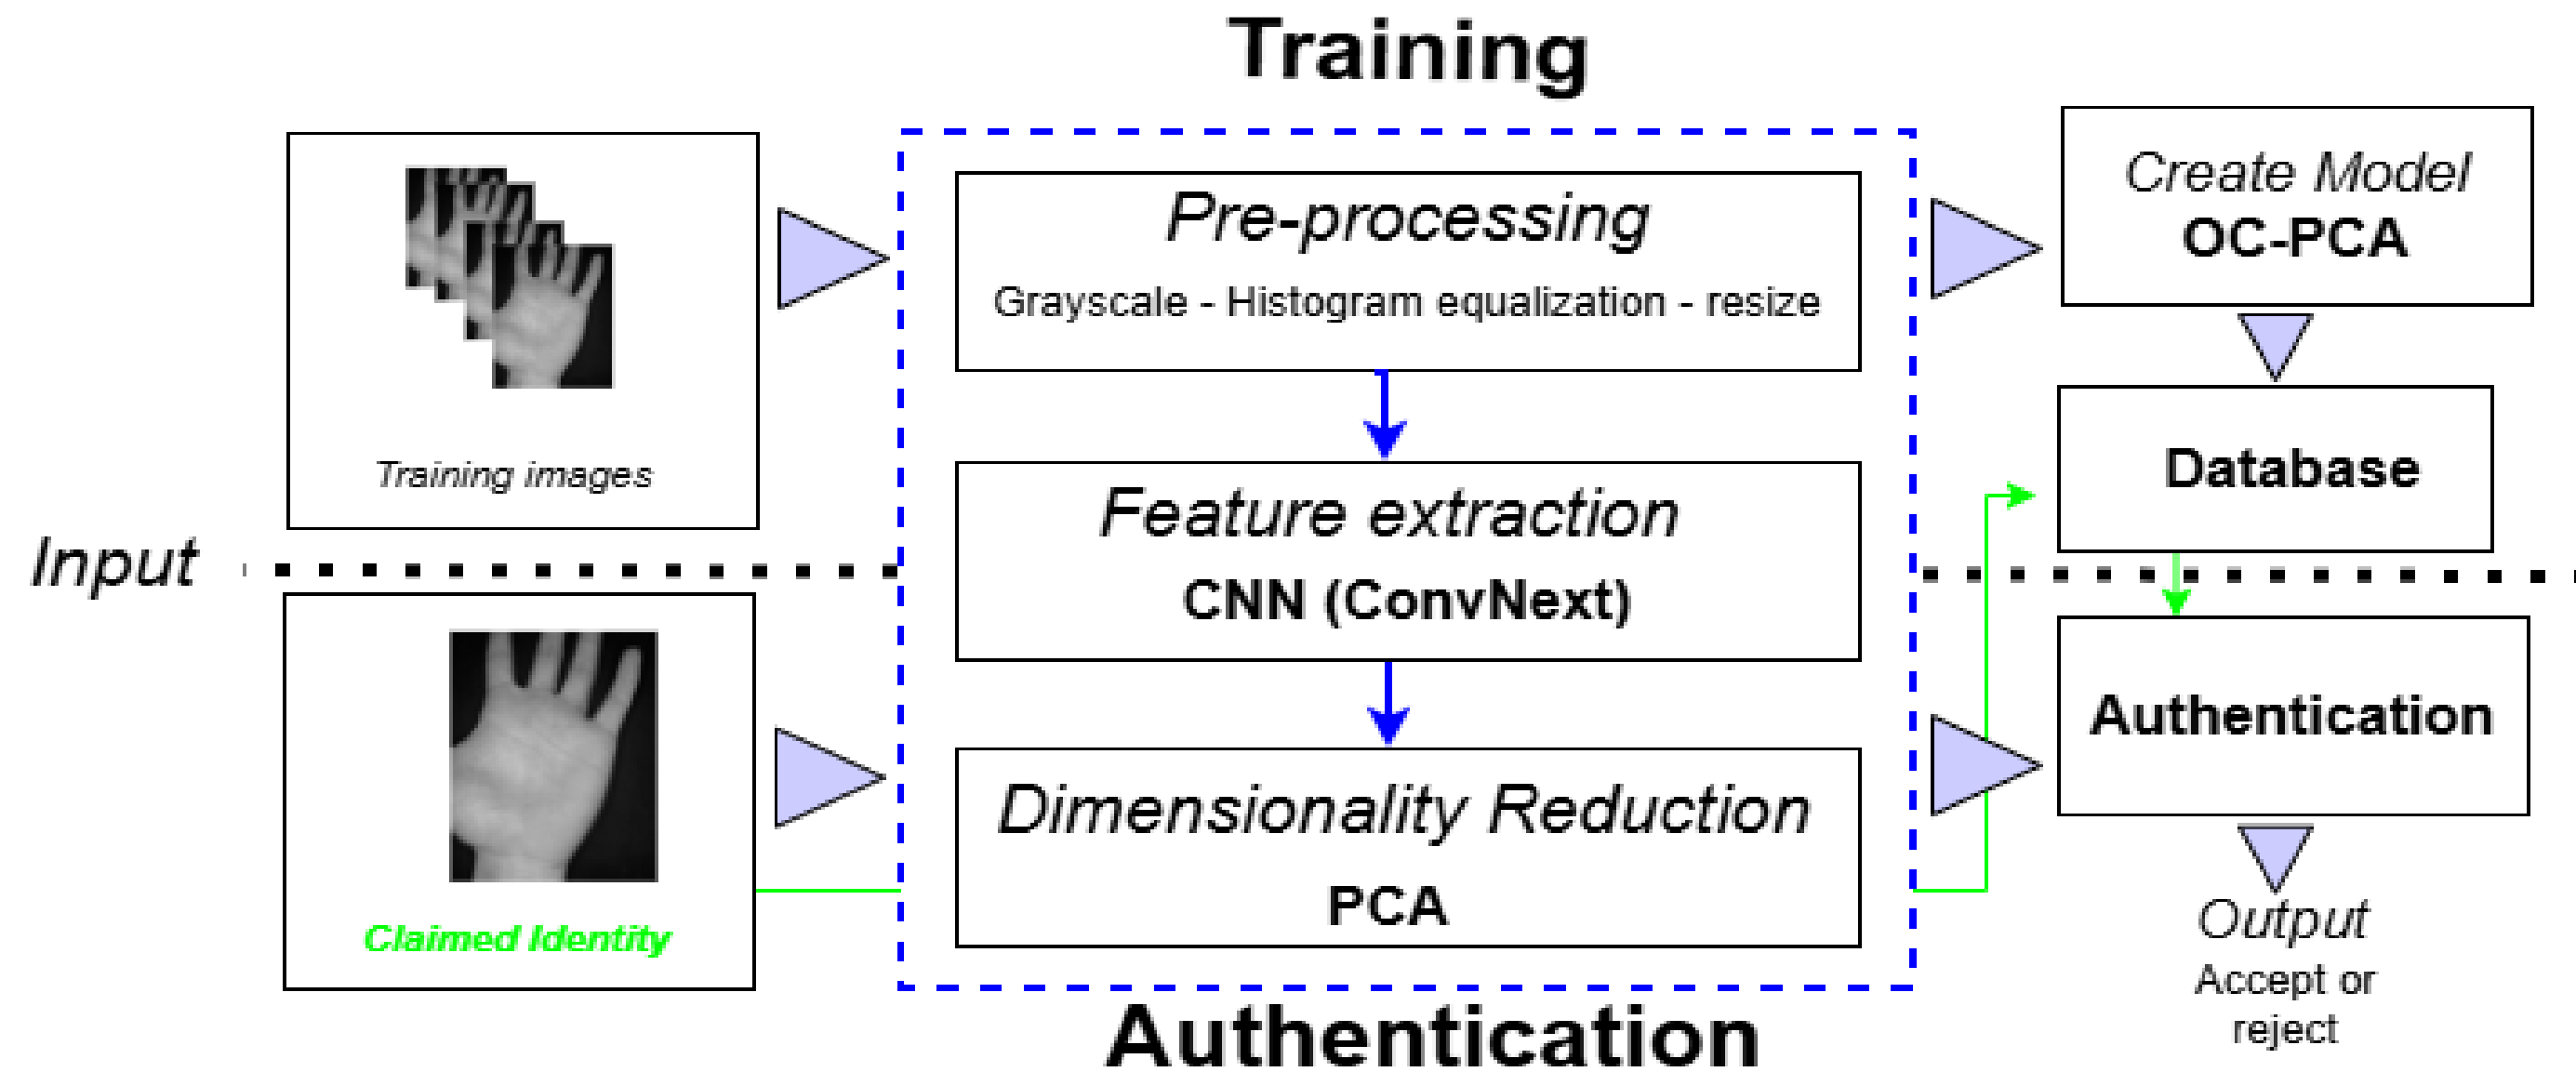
Training

Training images

Pre-processing

Grayscale - Histogram equalization - resize

Create Model
OC-PCA

Database

Input

Feature extraction
CNN (ConvNext)

Claimed Identity

Dimensionality Reduction
PCA

Authentication

Output
Accept or reject

Authentication